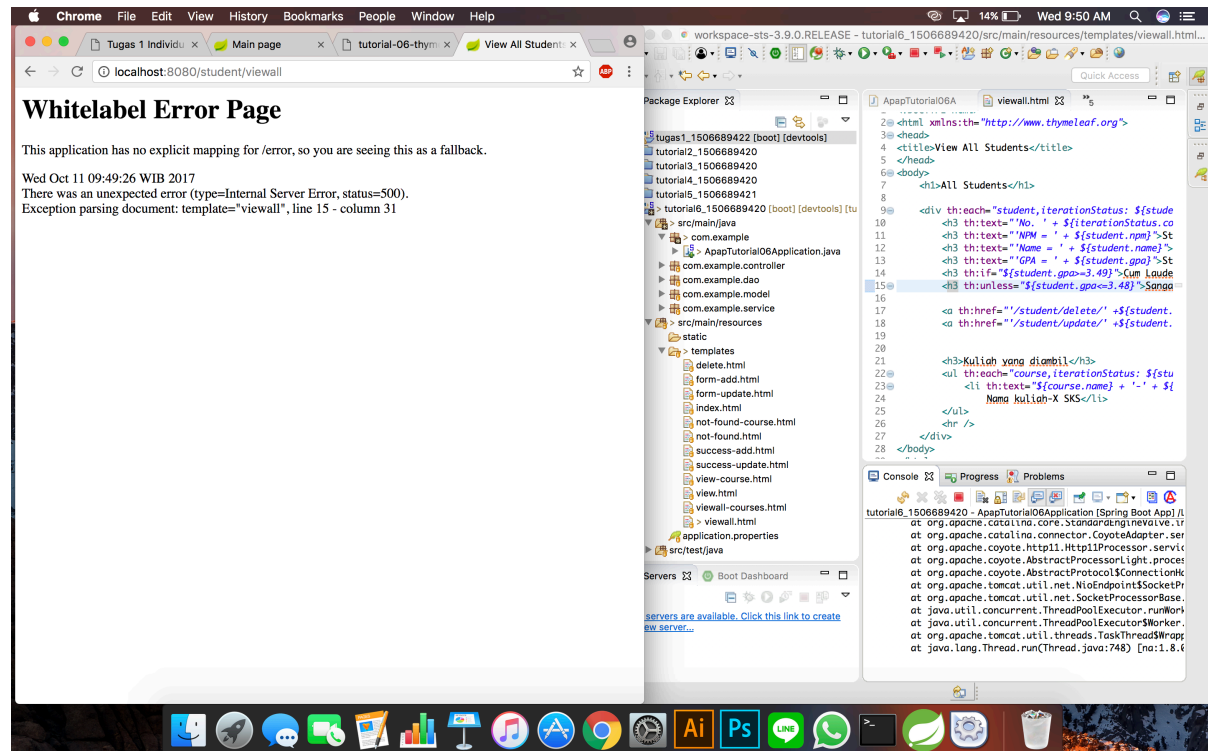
Chrome File Edit View History Bookmarks People Window Help
14% Wed 9:50 AM

Tugas 1 Individu × | Main page × | tutorial-06-thym × | View All Students ×

localhost:8080/student/viewall

Whitelabel Error Page

This application has no explicit mapping for /error, so you are seeing this as a fallback.

Wed Oct 11 09:49:26 WIB 2017
There was an unexpected error (type=Internal Server Error, status=500).
Exception parsing document: template="viewall", line 15 - column 31

workspace-sts-3.9.0.RELEASE - tutorial6_1506689420/src/main/resources/templates/viewall.html...

Quick Access

Package Explorer
tugas1_1506689422 [boot] [devtools]
tutorial2_1506689420
tutorial3_1506689420
tutorial4_1506689420
tutorial5_1506689421
> tutorial6_1506689420 [boot] [devtools] [tu
> src/main/java
> com.example
> ApapTutorial06Application.java
com.example.controller
com.example.dao
com.example.model
com.example.service
> src/main/resources
static
> templates
delete.html
form-add.html
form-update.html
index.html
not-found-course.html
not-found.html
success-add.html
success-update.html
view-course.html
view.html
viewall-courses.html
> viewall.html
application.properties
src/test/java

ApapTutorial06A | viewall.html | »5

2 <html xmlns:th="http://www.thymeleaf.org">
3 <head>
4 <title>View All Students</title>
5 </head>
6 <body>
7 <h1>All Students</h1>
8
9 <div th:each="student,iterationStatus: ${stude
10 <h3 th:text="'No. ' + ${iterationStatus.co
11 <h3 th:text="'NPM = ' + ${student.npm}">St
12 <h3 th:text="'Name = ' + ${student.name}">
13 <h3 th:text="'GPA = ' + ${student.gpa}">St
14 <h3 th:if="${student.gpa>=3.49}">Cum Laude
15 <h3 th:unless="${student.gpa<=3.48}">Sanga
16
17 <a th:href="'/student/delete/' +${student.
18 <a th:href="'/student/update/' +${student.
19
20
21 <h3>Kuliah yang diambil</h3>
22 <ul th:each="course,iterationStatus: ${stu
23 <li th:text="${course.name} + '-' + ${
24 Nama kuliah-X SKS</li>
25 </ul>
26 <hr />
27 </div>
28 </body>

Servers | Boot Dashboard
servers are available. Click this link to create ew server...

Console | Progress | Problems
tutorial6_1506689420 - ApapTutorial06Application [Spring Boot App] /L
at org.apache.catalina.core.StandardEngineValve.in
at org.apache.catalina.connector.CoyoteAdapter.ser
at org.apache.coyote.http11.Http11Processor.servic
at org.apache.coyote.AbstractProcessorLight.proces
at org.apache.coyote.AbstractProtocol$ConnectionHa
at org.apache.tomcat.util.net.NioEndpoint$SocketPr
at org.apache.tomcat.util.net.SocketProcessorBase.
at java.util.concurrent.ThreadPoolExecutor.runWork
at java.util.concurrent.ThreadPoolExecutor$Worker.
at org.apache.tomcat.util.threads.TaskThread$Wrapp
at java.lang.Thread.run(Thread.java:748) [na:1.8.0